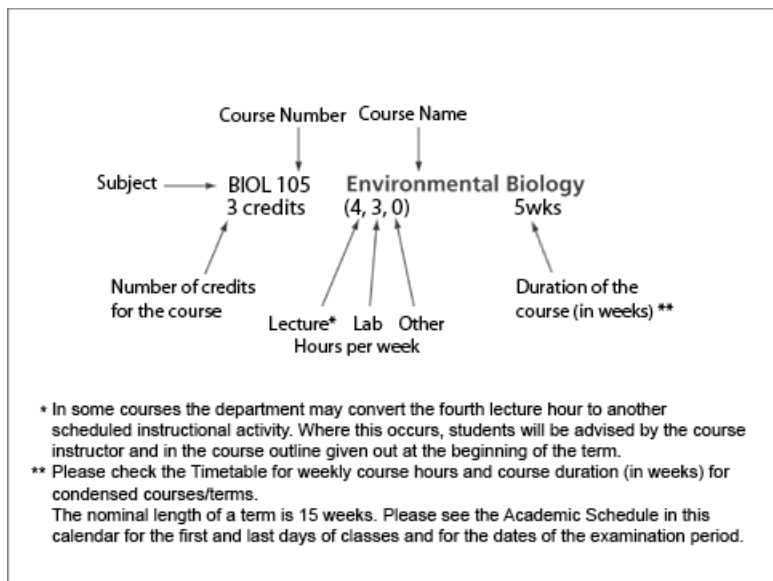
Course Number

Course Name

Subject

BIOL 105

Environmental Biology

3 credits

(4, 3, 0)

5wks

Number of credits for the course

Lecture*

Lab

Other

Hours per week

Duration of the course (in weeks) **

* In some courses the department may convert the fourth lecture hour to another scheduled instructional activity. Where this occurs, students will be advised by the course instructor and in the course outline given out at the beginning of the term.

** Please check the Timetable for weekly course hours and course duration (in weeks) for condensed courses/terms.

The nominal length of a term is 15 weeks. Please see the Academic Schedule in this calendar for the first and last days of classes and for the dates of the examination period.